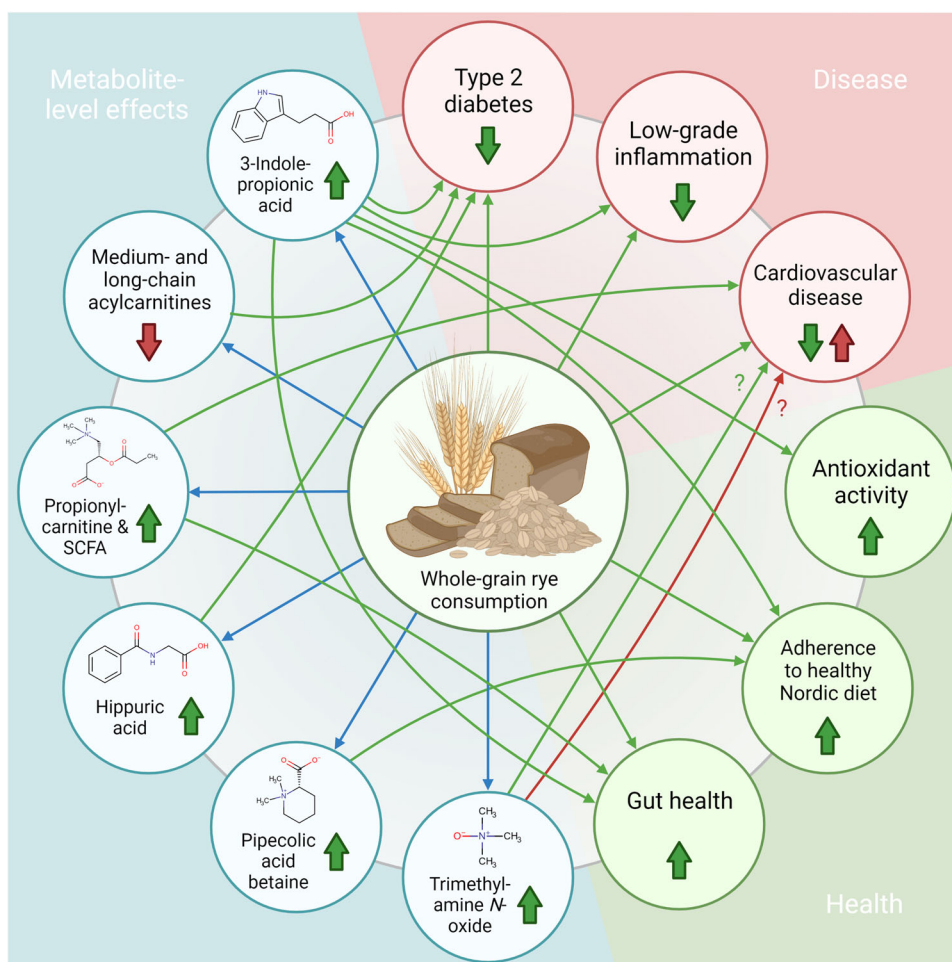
Metabolite-level effects

Disease

Health

Type 2 diabetes

Low-grade inflammation

Cardiovascular disease

Antioxidant activity

Adherence to healthy Nordic diet

Gut health

Whole-grain rye consumption

3-Indole-propionic acid

HN

OH

O

Medium- and long-chain acylcarnitines

Propionyl-carnitine & SCFA

$N^+$

O

$O^-$

Hippuric acid

N

H

OH

O

Pipecolic acid betaine

$H_3C$

$N^+$

$O^-$

Trimethyl-amine N-oxide

$CH_3$

$O^-$

$N^+$

$CH_3$

$CH_3$

?

?